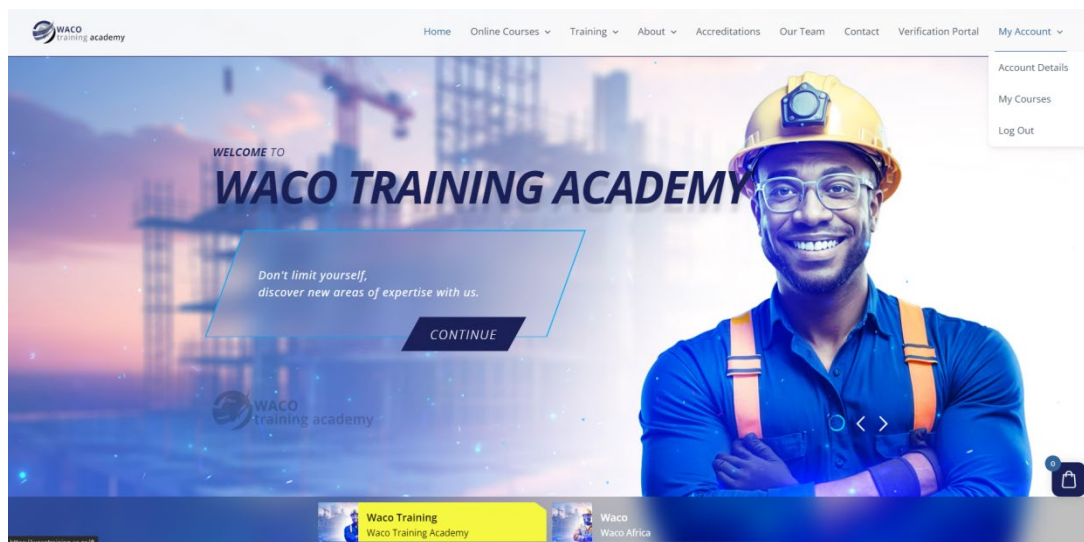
WACO training academy

Home Online Courses Training About Accreditations Our Team Contact Verification Portal My Account

Account Details
My Courses
Log Out

WELCOME TO
WACO TRAINING ACADEMY

Don't limit yourself, discover new areas of expertise with us.

CONTINUE

WACO training academy

0

Waco Training
Waco Training Academy

Waco
Waco Africa